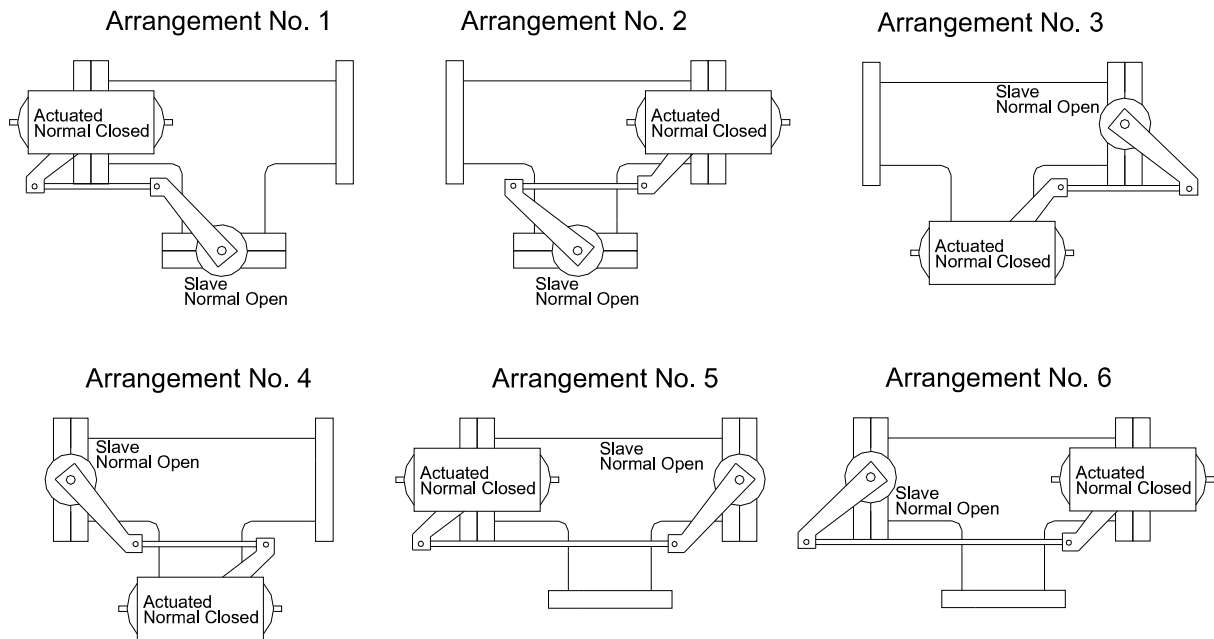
Arrangement No. 1

Actuated
Normal Closed

Slave
Normal Open

Arrangement No. 2

Actuated
Normal Closed

Slave
Normal Open

Arrangement No. 3

Slave
Normal Open

Actuated
Normal Closed

Arrangement No. 4

Slave
Normal Open

Actuated
Normal Closed

Arrangement No. 5

Actuated
Normal Closed

Slave
Normal Open

Arrangement No. 6

Slave
Normal Open

Actuated
Normal Closed